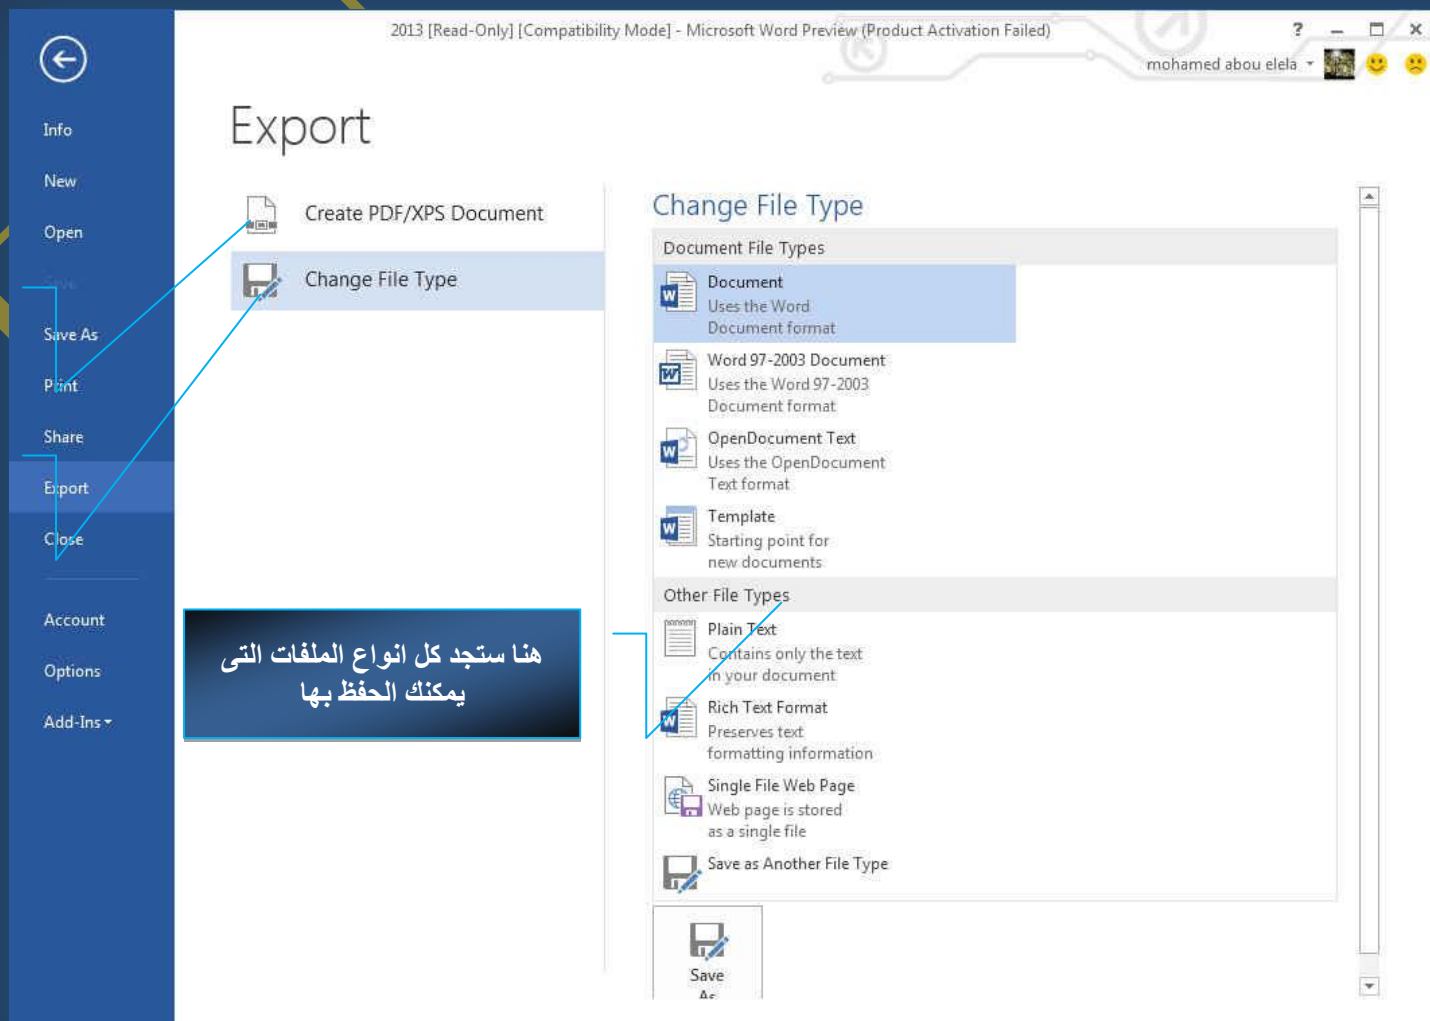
2013 [Read-Only] [Compatibility Mode] - Microsoft Word Preview (Product Activation Failed)

? – □ ×

mohamed abou elela

Info
New
Open
Save
Save As
Print
Share
Export
Close
Account
Options
Add-Ins

Export

Create PDF/XPS Document

Change File Type

هنا ستجد كل انواع الملفات التى يمكنك الحفظ بها

Change File Type

Document File Types

Document
Uses the Word Document format

Word 97-2003 Document
Uses the Word 97-2003 Document format

OpenDocument Text
Uses the OpenDocument Text format

Template
Starting point for new documents

Other File Types

Plain Text
Contains only the text in your document

Rich Text Format
Preserves text formatting information

Single File Web Page
Web page is stored as a single file

Save as Another File Type

Save As